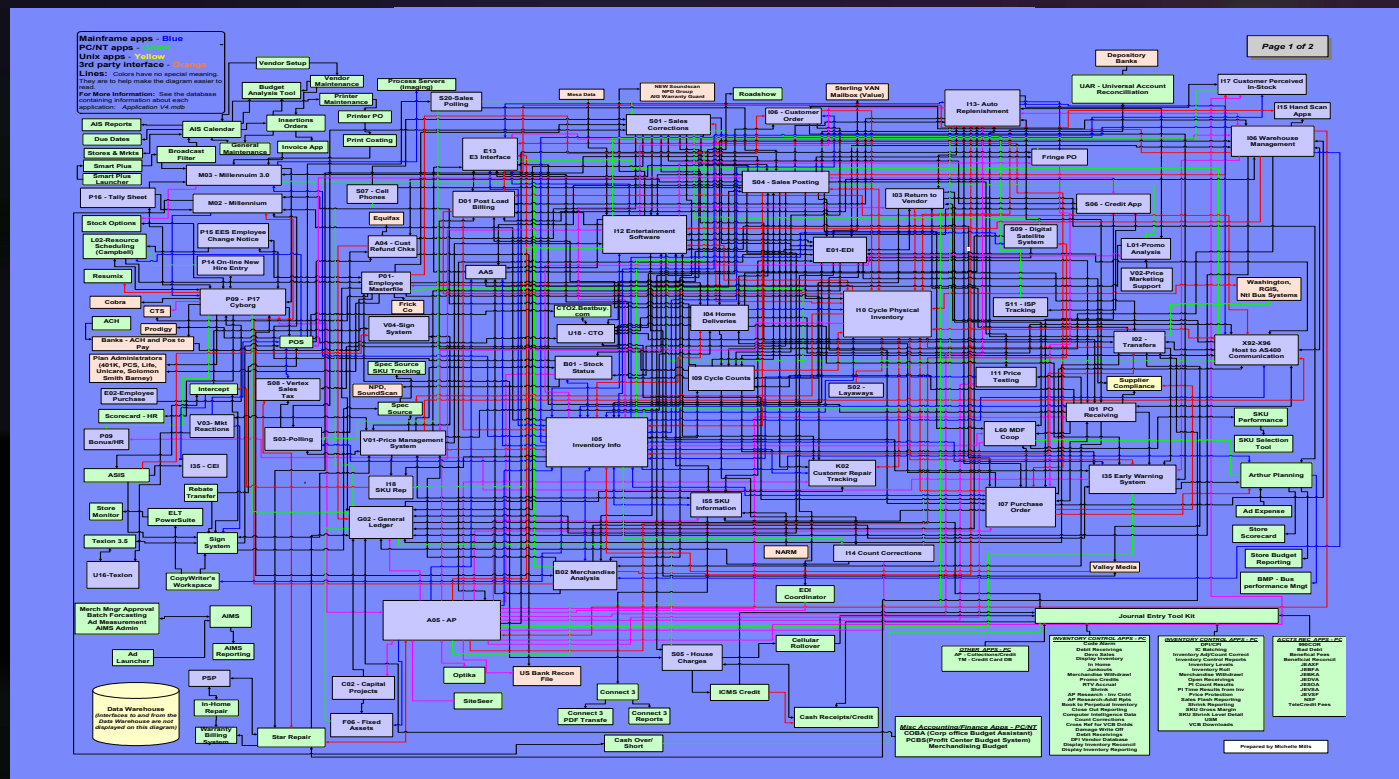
Mainframe apps - Blue
PC/NT apps - Green
Unix apps - Yellow
3rd party interface - Orange
Lines: Colors have no special meaning. They are to help make the diagram easier to read.
For More Information: See the database containing information about each application. Application V4.mdb

Page 1 of 2

Vendor Setup
Budget Analysis Tool
Vendor Maintenance
Printer Maintenance
Process Servers (Imaging)
S20-Sales Polling
Meta Data
NEW Soundscan NPD Group AID Warranty Guard
Roadshow
I06 - Customer Order
Sterling VAN Mailbox (Value)
I13- Auto Replenishment
Depository Banks
UAR - Universal Account Reconciliation
I17 Customer Perceived In-Stock
I15 Hand Scan Apps
I06 Warehouse Management
AIS Reports
AIS Calendar
Due Dates
Stores & Mrkts
Broadcast Filter
General Maintenance
Insertions Orders
Invoice App
Printer PO
Print Costing
S01 - Sales Corrections
E13 E3 Interface
Fringe PO
Smart Plus
Smart Plus Launcher
M03 - Millenuim 3.0
S04 - Sales Posting
P16 - Tally Sheet
M02 - Millennium
S07 - Cell Phones
D01 Post Load Billing
I03 Return to Vendor
S06 - Credit App
Stock Options
P15 EES Employee Change Notice
Equifax
L02-Resource Scheduling (Campbell)
A04 - Cust Refund Chks
I12 Entertainment Software
E01-EDI
S09 - Digital Satellite System
L01-Promo Analysis
P14 On-line New Hire Entry
AAS
V02-Price Marketing Support
Resumix
P01- Employee Masterfile
Washington, RGIS, Ntl Bus Systems
Cobra
P09 - P17 Cyborg
Frick Co
CTO2 Bestbuy.com
I04 Home Deliveries
I10 Cycle Physical Inventory
S11 - ISP Tracking
CTS
ACH
Prodigy
V04-Sign System
U18 - CTO
I02 - Transfers
X92-X96 Host to AS400 Communication
Banks - ACH and Pos to Pay
POS
Plan Administrators (401K, PCS, Life, Unicare, Solomon Smith Barney)
Spec Source SKU Tracking
B01 - Stock Status
I09 Cycle Counts
S02 - Layaways
I11 Price Testing
Supplier Compliance
Intercept
S08 - Vertex Sales Tax
NPD, SoundScan
E02-Employee Purchase
Spec Source
I01 PO Receiving
SKU Performance
Scorecard - HR
V03- Mkt Reactions
I05 Inventory Info
L60 MDF Coop
SKU Selection Tool
P09 Bonus/HR
S03-Polling
V01-Price Management System
K02 Customer Repair Tracking
I35 Early Warning System
Arthur Planning
ASIS
I35 - CEI
I18 SKU Rep
Rebate Transfer
I55 SKU Information
I07 Purchase Order
Ad Expense
Store Monitor
ELT PowerSuite
G02 - General Ledger
Store Scorecard
Texlon 3.5
Sign System
NARM
I14 Count Corrections
Store Budget Reporting
U16-Texlon
CopyWriter's Workspace
B02 Merchandise Analysis
Valley Media
BMP - Bus performance Mngt
EDI Coordinator
Merch Mngr Approval Batch Forcasting Ad Measurement AIMS Admin
AIMS
A05 - AP
Journal Entry Tool Kit
AIMS Reporting
Cellular Rollover
OTHER APPS - PC
AP - Collections/Credit
TM - Credit Card DB
INVENTORY CONTROL APPS - PC
INVENTORY CONTROL APPS - PC
ACCTS REC APPS - PC
Ad Launcher
S05 - House Charges
Optika
US Bank Recon File
PSP
C02 - Capital Projects
ICMS Credit
Data Warehouse (Interfaces to and from the Data Warehouse are not displayed on this diagram)
In-Home Repair
SiteSeer
Connect 3
Connect 3 PDF Transfe
Connect 3 Reports
Cash Receipts/Credit
F06 - Fixed Assets
Warranty Billing System
Star Repair
Cash Over/ Short
Misc Accounting/Finance Apps - PC/NT
COBA (Corp office Budget Assistant)
PCBS(Profit Center Budget System)
Merchandising Budget
Prepared by Michelle Mills